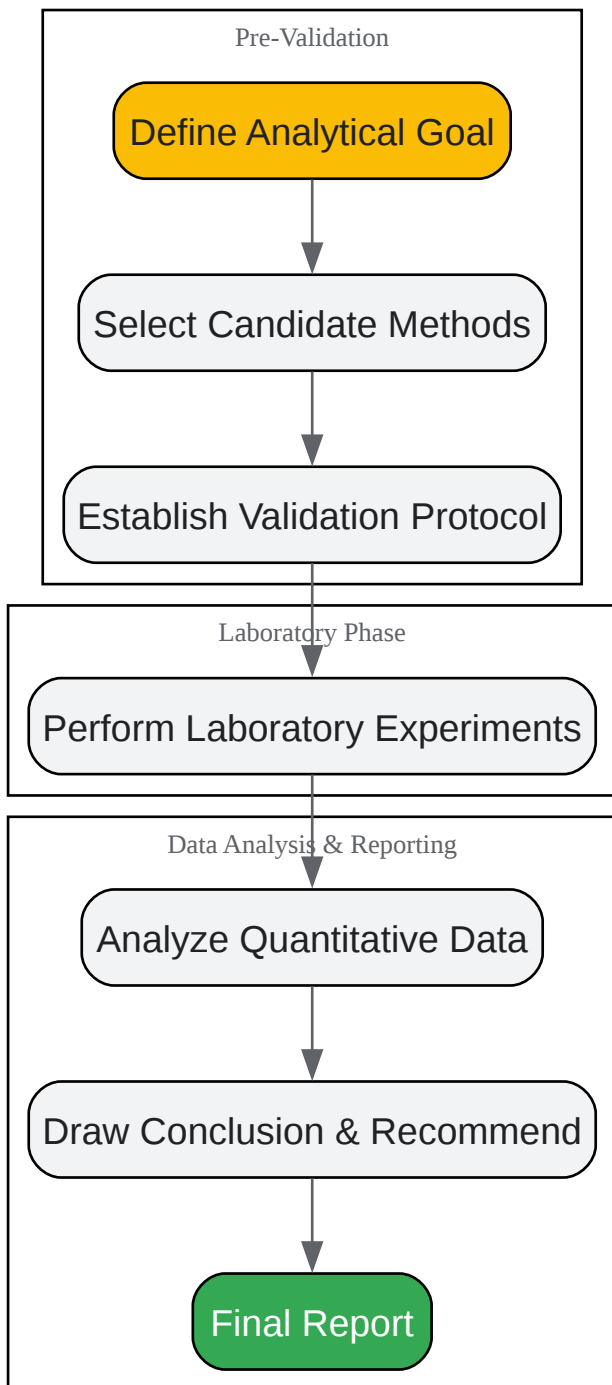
Pre-Validation

Define Analytical Goal

Select Candidate Methods

Establish Validation Protocol

Laboratory Phase

Perform Laboratory Experiments

Data Analysis & Reporting

Analyze Quantitative Data

Draw Conclusion & Recommend

Final Report